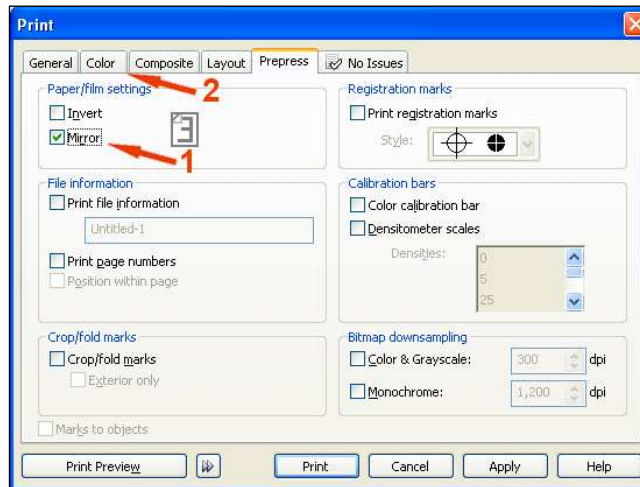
Print

General | Color | Composite | Layout | Prepress | No Issues

Paper/film settings
Invert
Mirror

2
1

File information
Print file information
Untitled-1
Print page numbers
Position within page

Crop/fold marks
Crop/fold marks
Exterior only

Marks to objects

Registration marks
Print registration marks
Style:

Calibration bars
Color calibration bar
Densitometer scales
Densities:
0
5
25

Bitmap downsampling
Color & Grayscale: 300 dpi
Monochrome: 1,200 dpi

Print Preview | Print | Cancel | Apply | Help